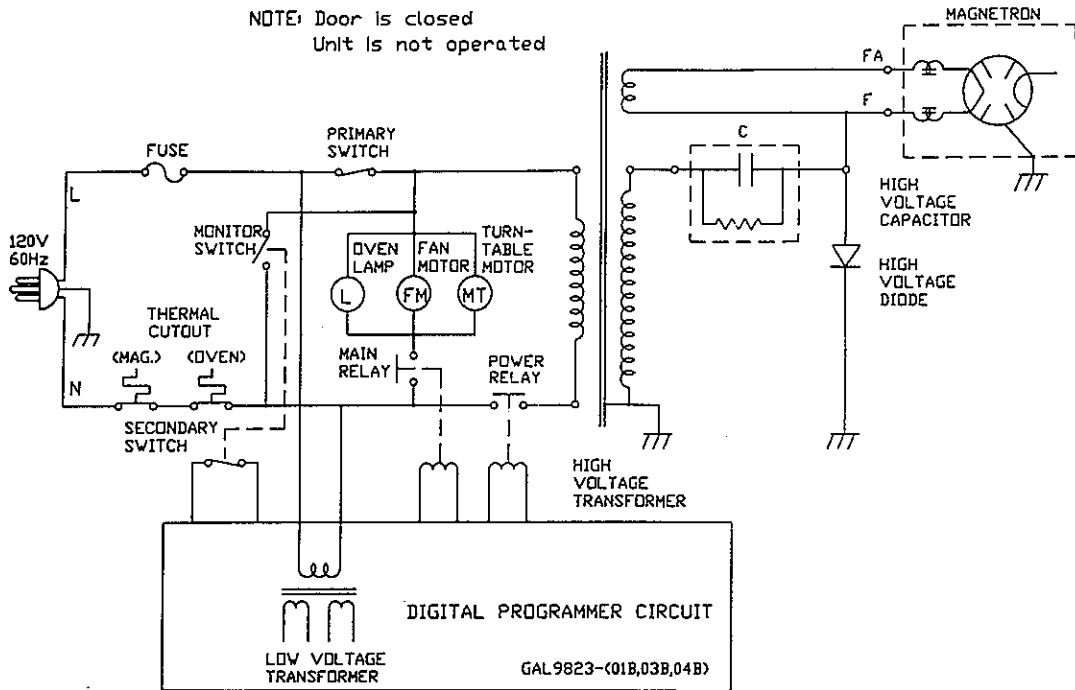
NOTE: Door is closed
Unit is not operated

MAGNETRON

FA

F

C

FUSE

PRIMARY SWITCH

L

120V 60Hz

MONITOR SWITCH

OVEN LAMP

FAN MOTOR

TURN-TABLE MOTOR

L

FM

MT

HIGH VOLTAGE CAPACITOR

HIGH VOLTAGE DIODE

THERMAL CUTOUT

(MAG.)

(OVEN)

MAIN RELAY

POWER RELAY

N

SECONDARY SWITCH

HIGH VOLTAGE TRANSFORMER

DIGITAL PROGRAMMER CIRCUIT

LOW VOLTAGE TRANSFORMER

GAL9823-(01B,03B,04B)